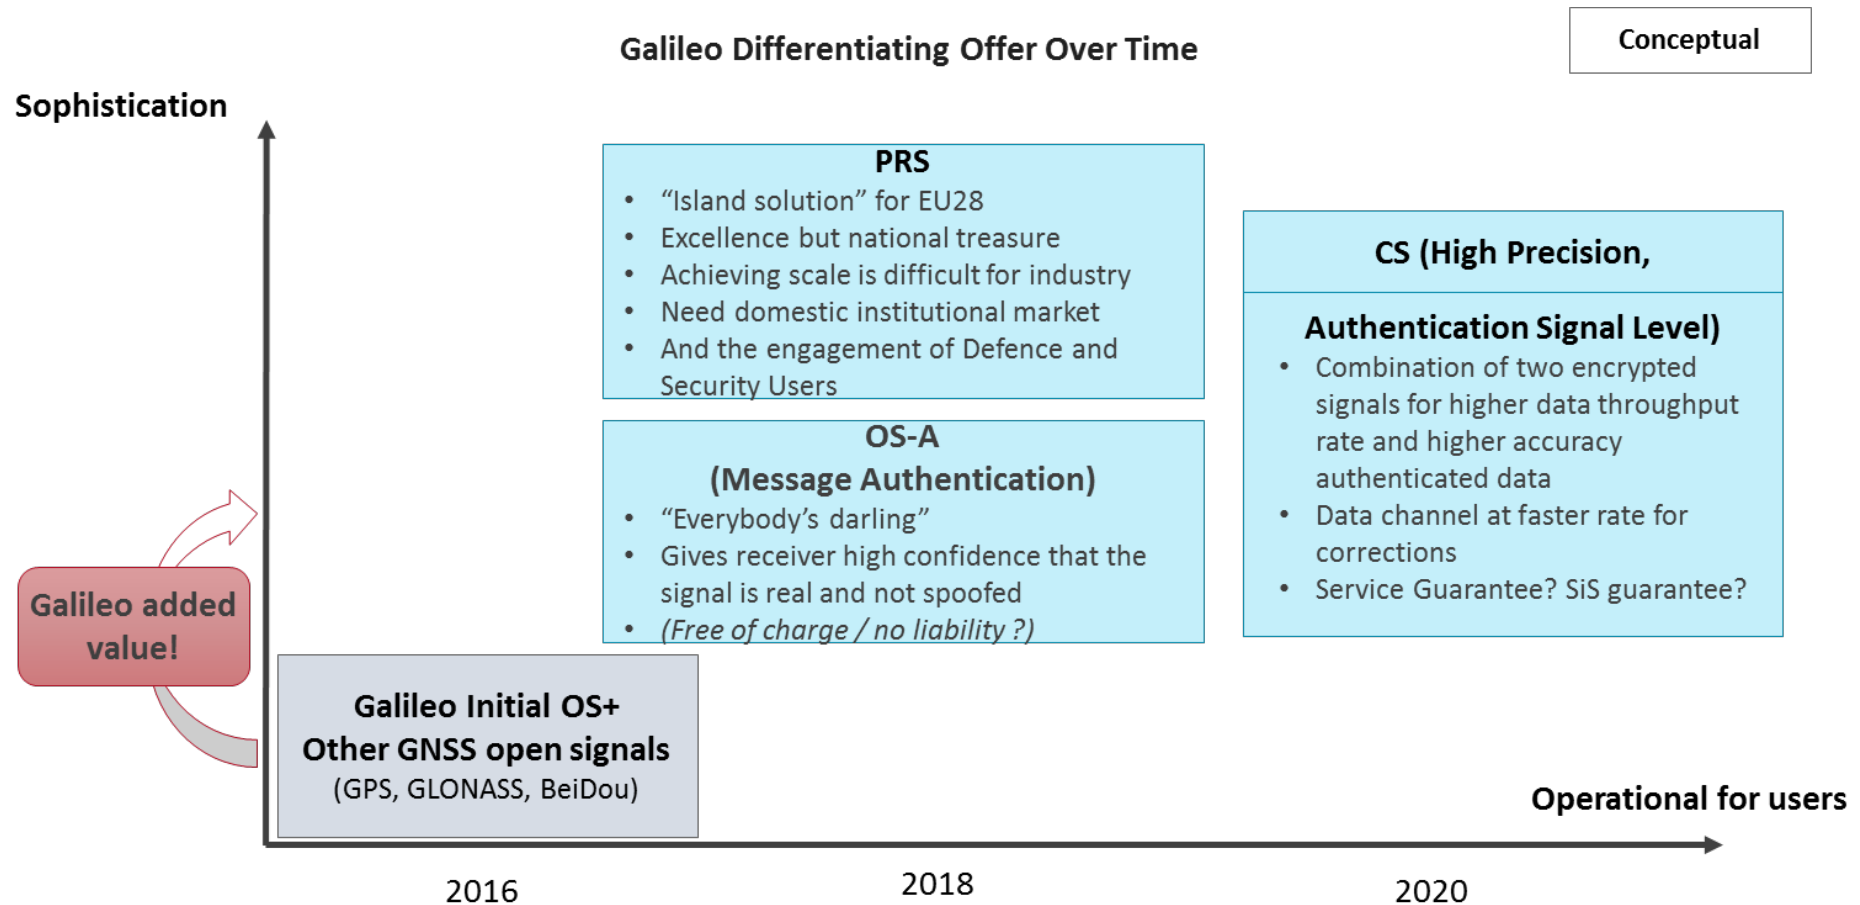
Galileo Differentiating Offer Over Time

Conceptual

Sophistication

PRS
- “Island solution” for EU28
- Excellence but national treasure
- Achieving scale is difficult for industry
- Need domestic institutional market
- And the engagement of Defence and Security Users

CS (High Precision,

Authentication Signal Level)
- Combination of two encrypted signals for higher data throughput rate and higher accuracy authenticated data
- Data channel at faster rate for corrections
- Service Guarantee? SiS guarantee?

OS-A
(Message Authentication)
- “Everybody’s darling”
- Gives receiver high confidence that the signal is real and not spoofed
- (Free of charge / no liability ?)

Galileo added value!

Galileo Initial OS+
Other GNSS open signals
(GPS, GLONASS, BeiDou)

Operational for users

2016

2018

2020